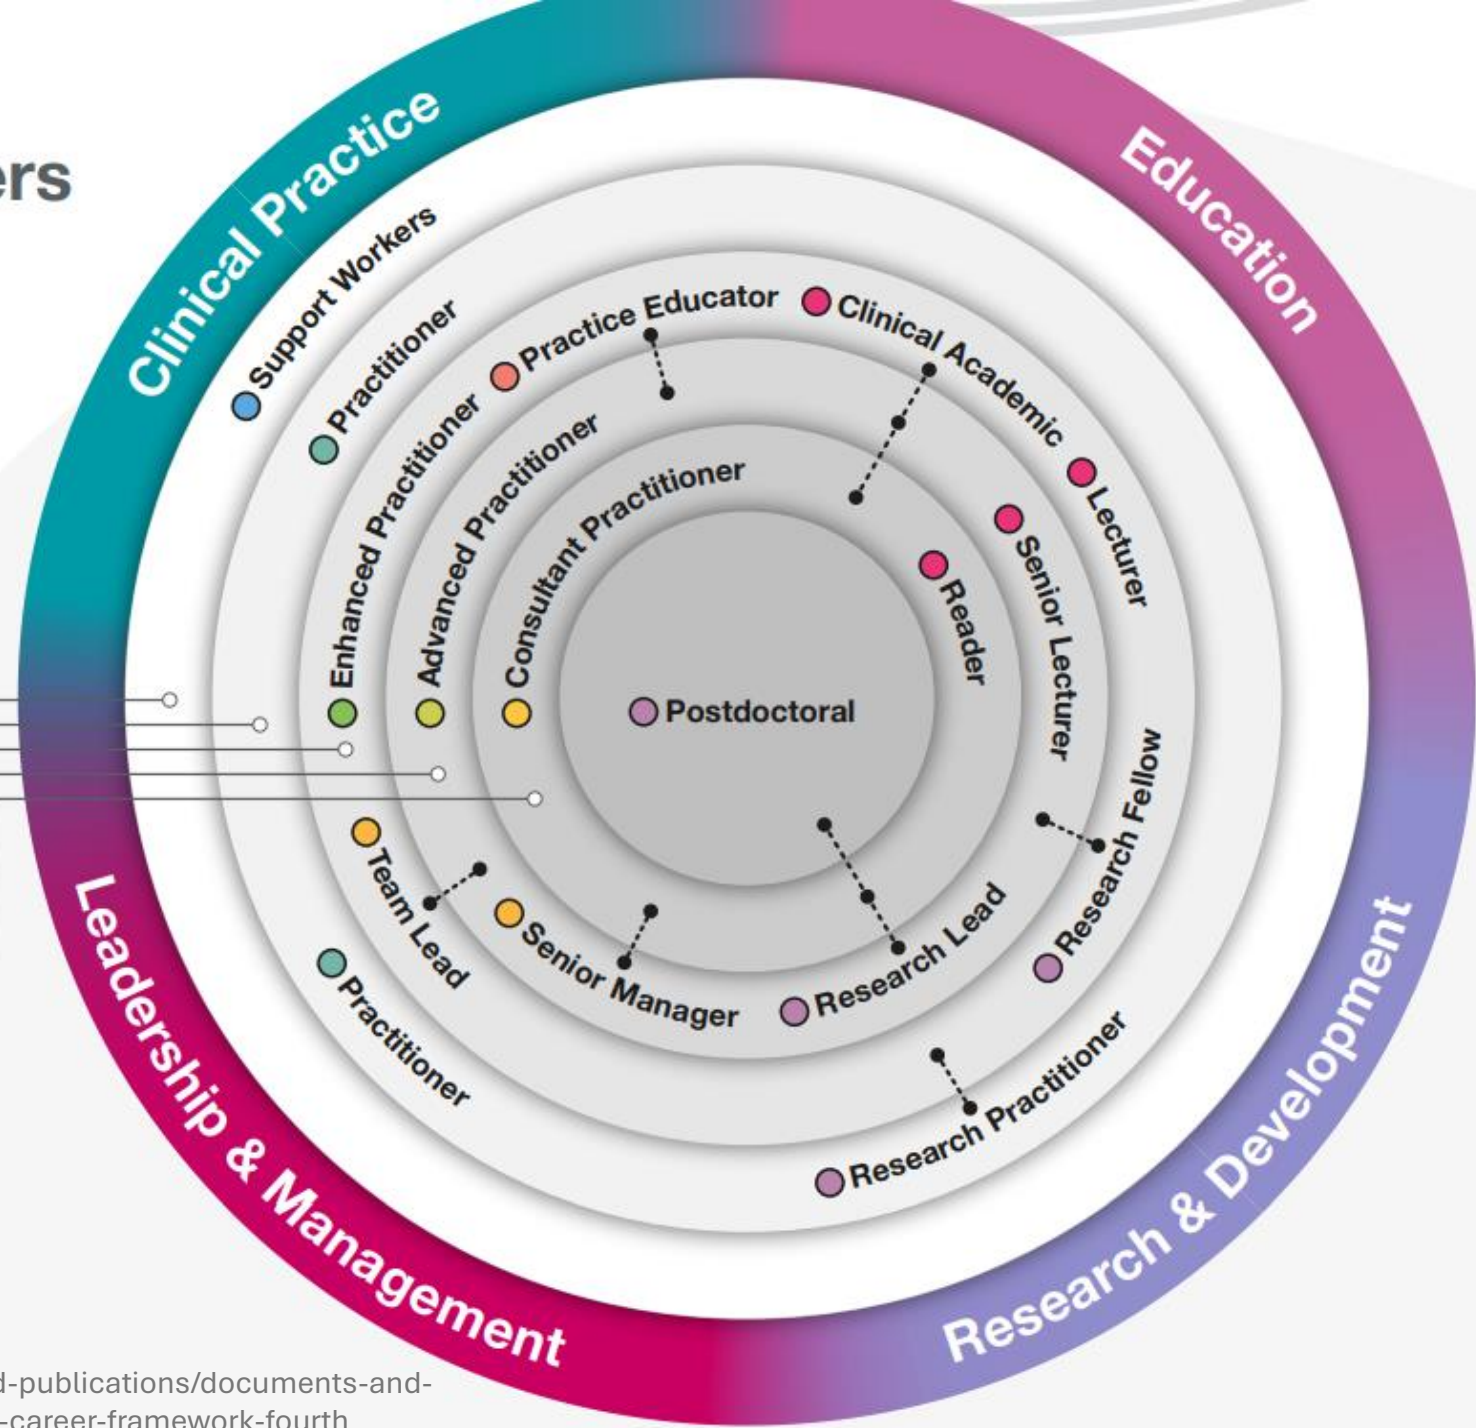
ers

Clinical Practice

Education

Support Workers

Practitioner

Enhanced Practitioner

Practice Educator

Clinical Academic

Advanced Practitioner

Consultant Practitioner

Lecturer

Senior Lecturer

Reader

Postdoctoral

Research Fellow

Team Lead

Senior Manager

Research Lead

Research

Practitioner

Research Practitioner

Research

Leadership & Management

Research & Development

d-publications/documents-and-
-career-framework-fourth